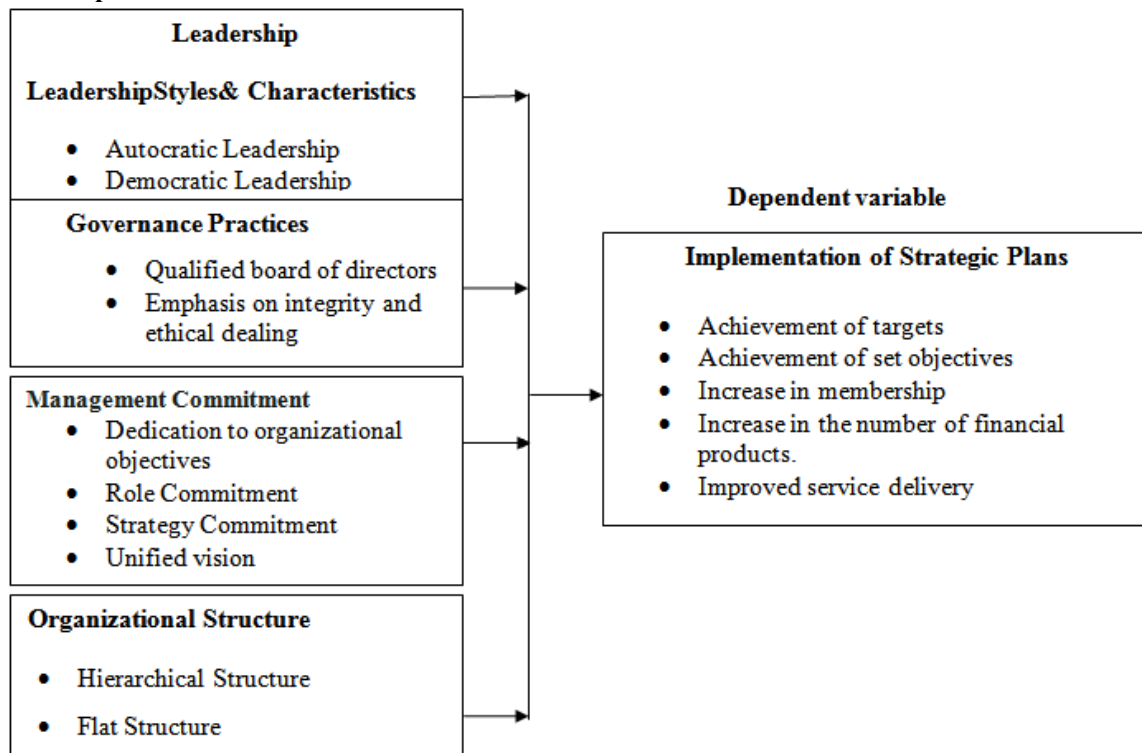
Leadership

LeadershipStyles& Characteristics

- Autocratic Leadership
- Democratic Leadership

Governance Practices

- Qualified board of directors
- Emphasis on integrity and ethical dealing

Management Commitment

- Dedication to organizational objectives
- Role Commitment
- Strategy Commitment
- Unified vision

Organizational Structure

- Hierarchical Structure
- Flat Structure

Dependent variable

Implementation of Strategic Plans

- Achievement of targets
- Achievement of set objectives
- Increase in membership
- Increase in the number of financial products.
- Improved service delivery